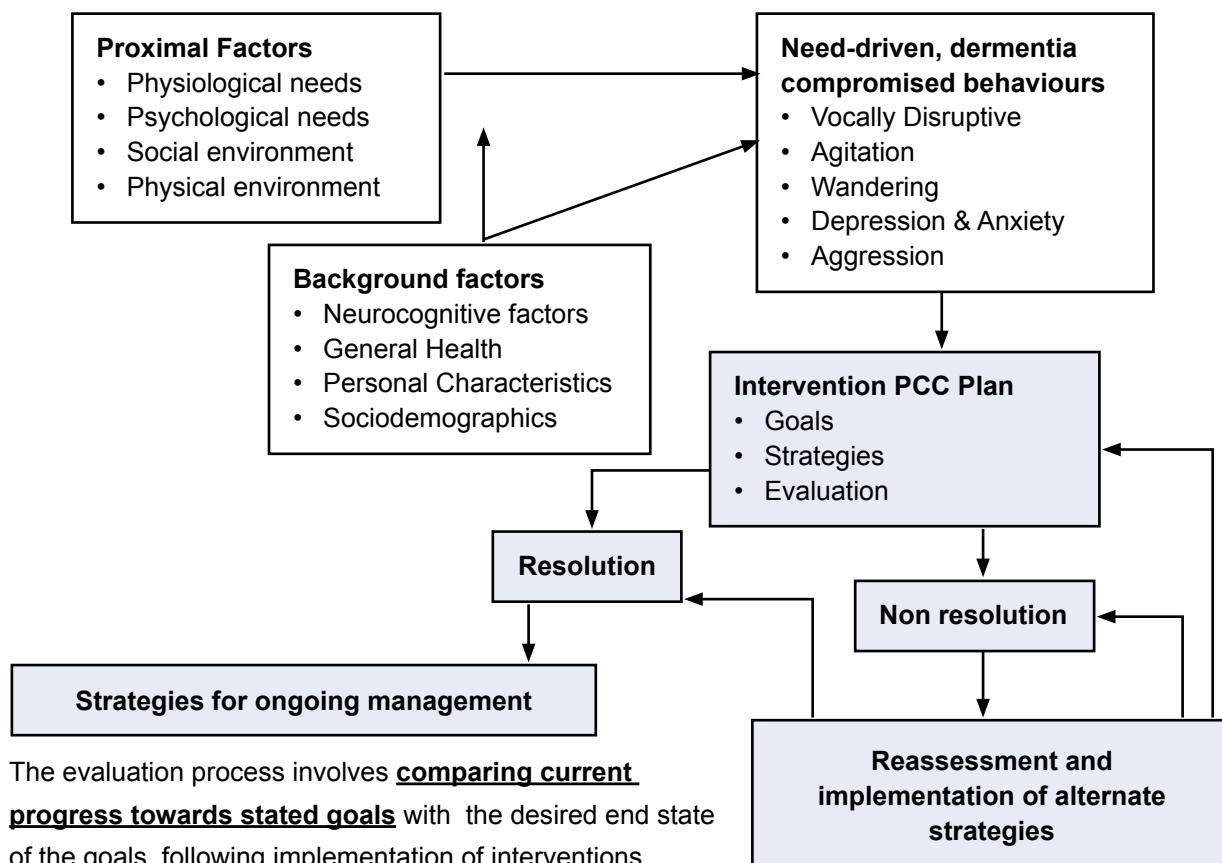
**Proximal Factors**
- Physiological needs
- Psychological needs
- Social environment
- Physical environment

**Need-driven, dermentia compromised behaviours**
- Vocally Disruptive
- Agitation
- Wandering
- Depression & Anxiety
- Aggression

**Background factors**
- Neurocognitive factors
- General Health
- Personal Characteristics
- Sociodemographics

**Intervention PCC Plan**
- Goals
- Strategies
- Evaluation

**Resolution**

**Non resolution**

**Strategies for ongoing management**

**Reassessment and implementation of alternate strategies**

The evaluation process involves **comparing current progress towards stated goals** with the desired end state of the goals, following implementation of interventions.